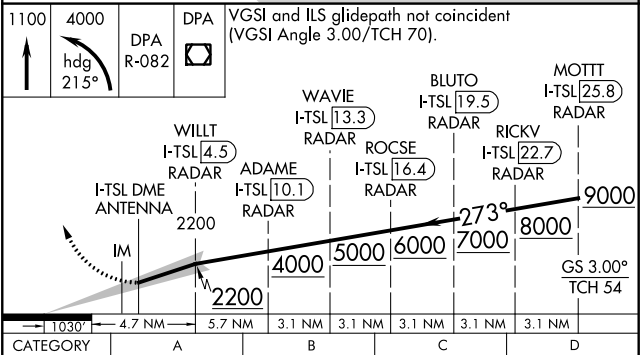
| 1100 | 4000 hdg 215° | DPA R-082 | DPA |
|---|---|---|---|

VGSI and ILS glidepath not coincident (VGSI Angle 3.00/TCH 70).

MOTTT
I-TSL 25.8
RADAR

BLUTO
I-TSL 19.5
RADAR

WAVIE
I-TSL 13.3
RADAR

RICKV
I-TSL 22.7
RADAR

ROCSE
I-TSL 16.4
RADAR

WILLT
I-TSL 4.5
RADAR

ADAME
I-TSL 10.1
RADAR

I-TSL DME ANTENNA

2200

IM

273°

9000

8000

7000

6000

5000

4000

2200

GS 3.00°
TCH 54

| 1030' | 4.7 NM | 5.7 NM | 3.1 NM | 3.1 NM | 3.1 NM | 3.1 NM | 3.1 NM |
|---|---|---|---|---|---|---|---|

| CATEGORY | A | B | C | D |
|---|---|---|---|---|